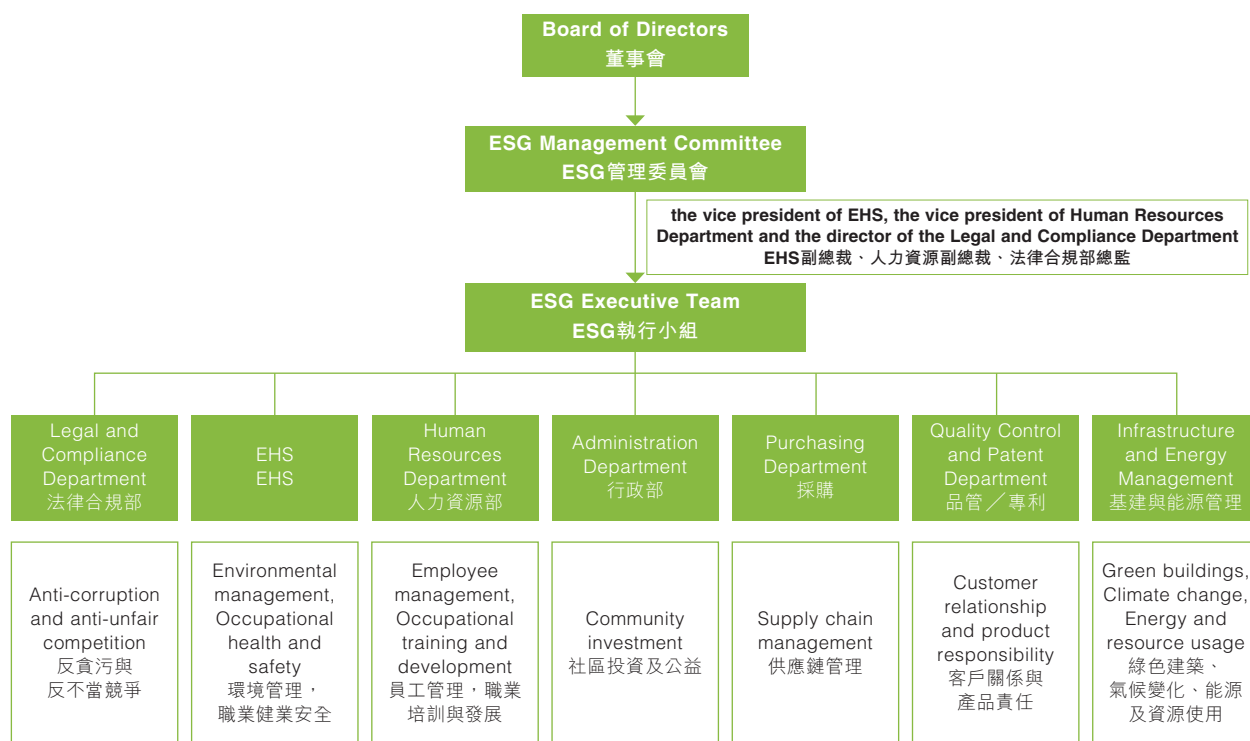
Board of Directors
董事會

ESG Management Committee
ESG管理委員會

the vice president of EHS, the vice president of Human Resources Department and the director of the Legal and Compliance Department
EHS副總裁、人力資源副總裁、法律合規部總監

ESG Executive Team
ESG執行小組

Legal and Compliance Department
法律合規部

EHS
EHS

Human Resources Department
人力資源部

Administration Department
行政部

Purchasing Department
採購

Quality Control and Patent Department
品管／專利

Infrastructure and Energy Management
基建與能源管理

Anti-corruption and anti-unfair competition
反貪污與
反不當競爭

Environmental management, Occupational health and safety
環境管理，
職業健業安全

Employee management, Occupational training and development
員工管理，職業
培訓與發展

Community investment
社區投資及公益

Supply chain management
供應鏈管理

Customer relationship and product responsibility
客戶關係與
產品責任

Green buildings, Climate change, Energy and resource usage
綠色建築、
氣候變化、能源
及資源使用